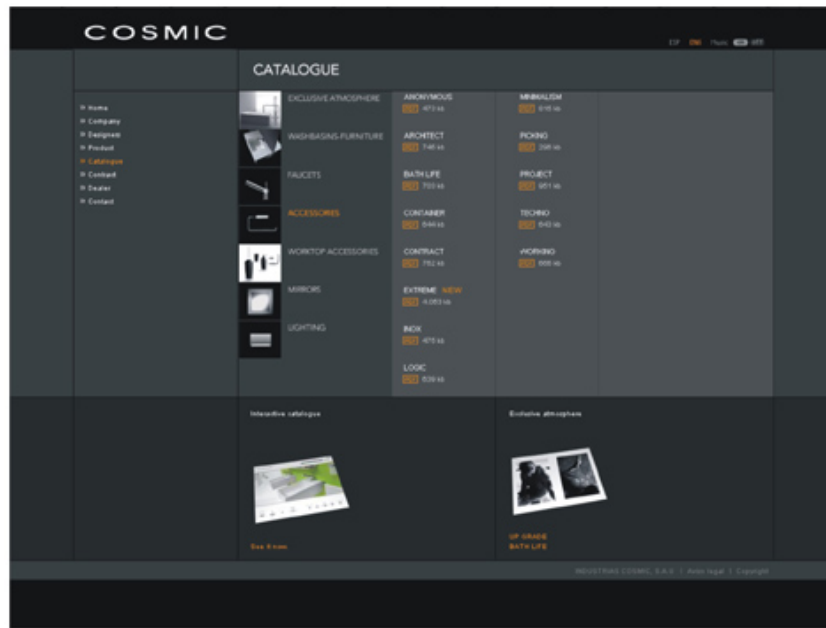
COSMIC

ESP ENG Music ON OFF

CATALOGUE

Home
Company
Designers
Product
Catalogue
Contract
Dealer
Contact

EXCLUSIVE ATMOSPHERE
WASHBASINS-FURNITURE
FAUCETS
ACCESSORIES
WORKTOP ACCESSORIES
MIRRORS
LIGHTING

ANONYMOUS
PDF 473 kb
ARCHITECT
PDF 746 kb
BATH LIFE
PDF 703 kb
CONTAINER
PDF 644 kb
CONTRACT
PDF 752 kb
EXTREME NEW
PDF 4.053 kb
INOX
PDF 475 kb
LOGIC
PDF 639 kb

MINIMALISM
PDF 616 kb
PICKING
PDF 398 kb
PROJECT
PDF 951 kb
TECHNO
PDF 640 kb
WORKING
PDF 666 kb

Interactive catalogue

See it now

Exclusive atmosphere

UP GRADE
BATH LIFE

INDUSTRIAS COSMIC, S.A.U. | Aviso legal | Copyright